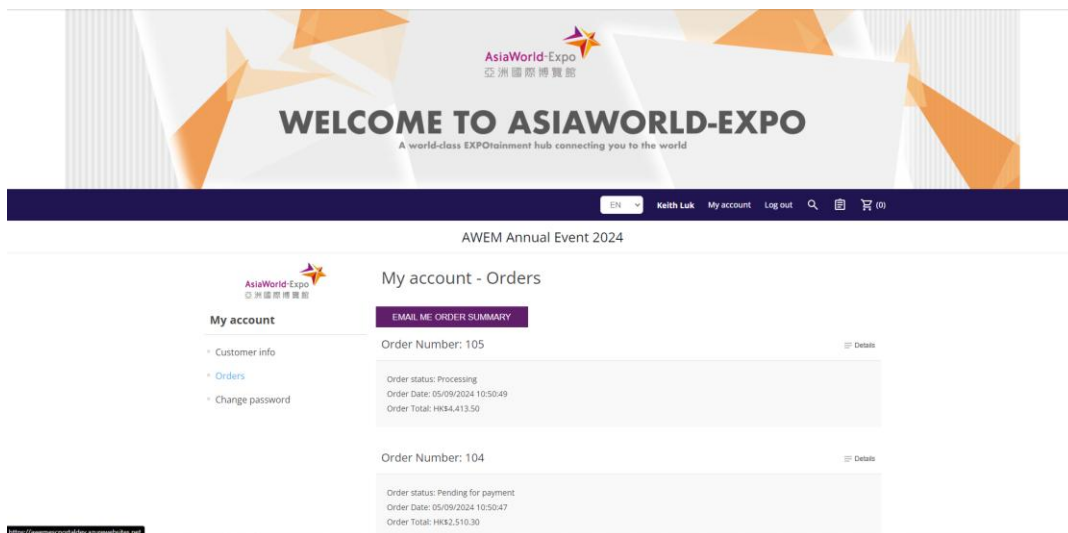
AsiaWorld-Expo
亞洲國際博覽館

WELCOME TO ASIAWORLD-EXPO
A world-class EXPOtainment hub connecting you to the world

EN Keith Luk My account Log out (0)

AWEM Annual Event 2024

AsiaWorld-Expo
亞洲國際博覽館

My account

Customer info
Orders
Change password

My account - Orders

EMAIL ME ORDER SUMMARY

Order Number: 105
Details

Order status: Processing
Order Date: 05/09/2024 10:50:49
Order Total: HK$4,413.50

Order Number: 104
Details

Order status: Pending for payment
Order Date: 05/09/2024 10:50:47
Order Total: HK$2,510.30

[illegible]